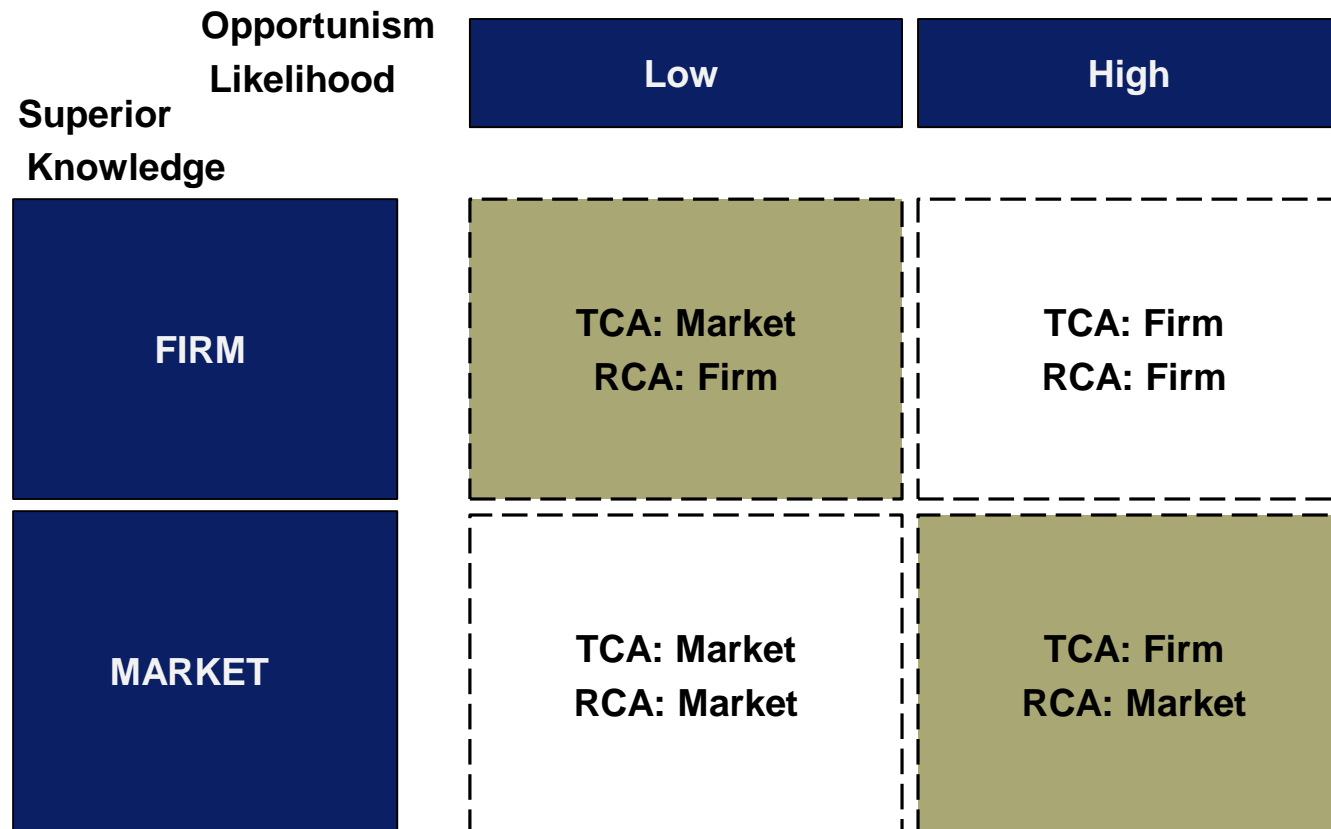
| Opportunism Likelihood / Superior Knowledge | Low | High |
|---|---|---|
| FIRM | TCA: Market<br>RCA: Firm | TCA: Firm<br>RCA: Firm |
| MARKET | TCA: Market<br>RCA: Market | TCA: Firm<br>RCA: Market |